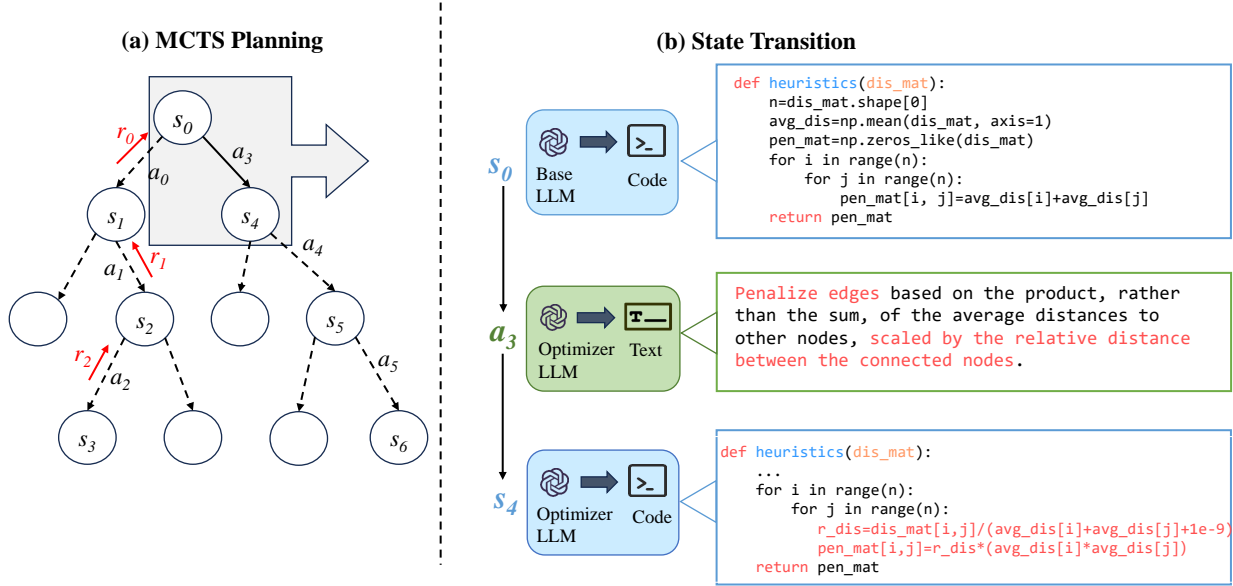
(a) MCTS Planning

$s_0$

$r_0$

$a_0$

$a_3$

$s_1$

$s_4$

$a_1$

$r_1$

$a_4$

$s_2$

$s_5$

$r_2$

$a_2$

$a_5$

$s_3$

$s_6$

(b) State Transition

$s_0$

Base LLM

Code

```
def heuristics(dis_mat):
    n=dis_mat.shape[0]
    avg_dis=np.mean(dis_mat, axis=1)
    pen_mat=np.zeros_like(dis_mat)
    for i in range(n):
        for j in range(n):
            pen_mat[i, j]=avg_dis[i]+avg_dis[j]
    return pen_mat
```

$a_3$

Optimizer LLM

Text

Penalize edges based on the product, rather than the sum, of the average distances to other nodes, scaled by the relative distance between the connected nodes.

$s_4$

Optimizer LLM

Code

```
def heuristics(dis_mat):
    ...
    for i in range(n):
        for j in range(n):
            r_dis=dis_mat[i,j]/(avg_dis[i]+avg_dis[j]+1e-9)
            pen_mat[i,j]=r_dis*(avg_dis[i]*avg_dis[j])
    return pen_mat
```